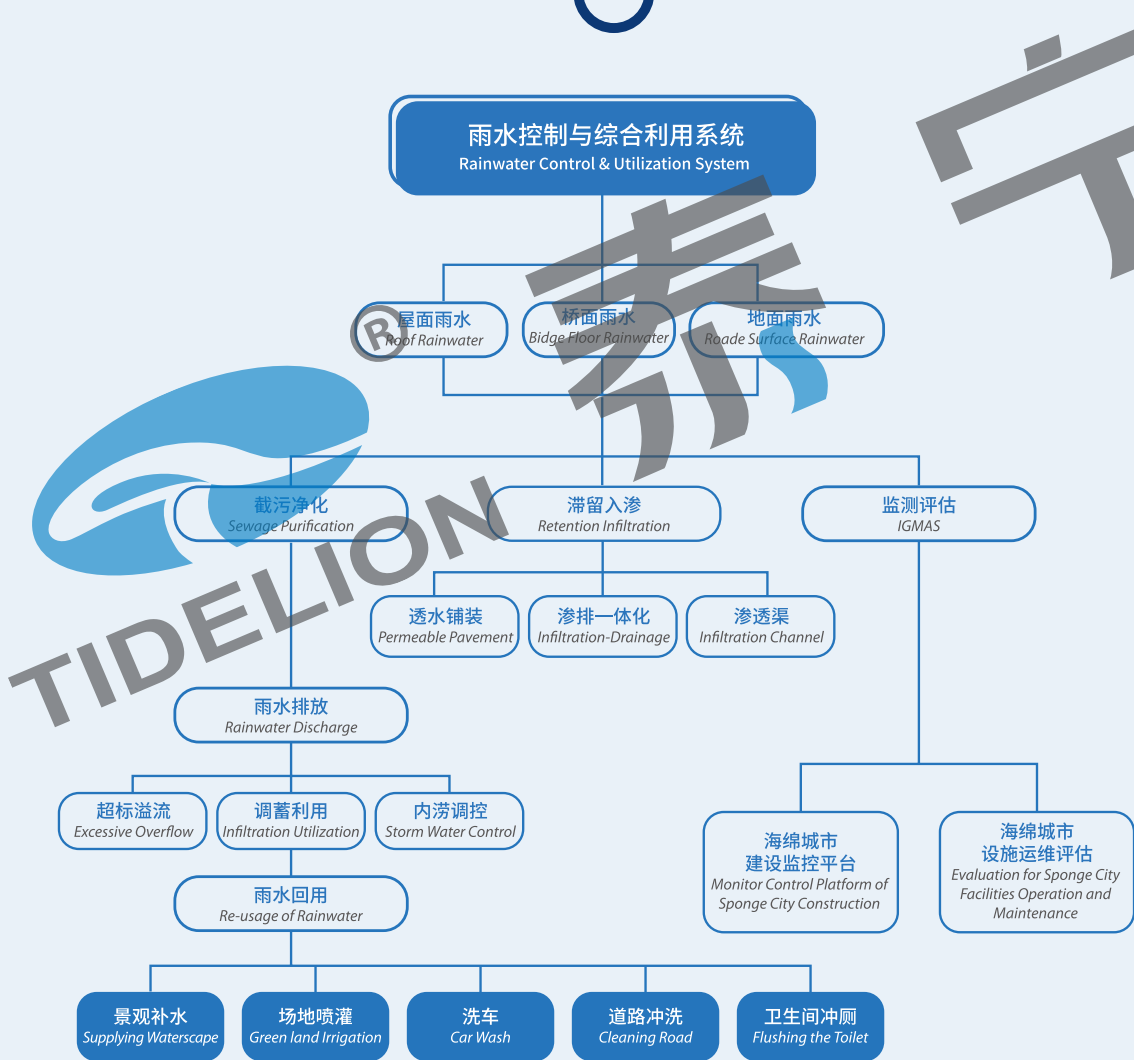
雨水控制与综合利用系统
Rainwater Control & Utilization System

屋面雨水
Roof Rainwater

桥面雨水
Bidge Floor Rainwater

地面雨水
Roade Surface Rainwater

截污净化
Sewage Purification

滞留入渗
Retention Infiltration

监测评估
IGMAS

透水铺装
Permeable Pavement

渗排一体化
Infiltration-Drainage

渗透渠
Infiltration Channel

雨水排放
Rainwater Discharge

超标溢流
Excessive Overflow

调蓄利用
Infiltration Utilization

内涝调控
Storm Water Control

海绵城市建设监控平台
Monitor Control Platform of Sponge City Construction

海绵城市设施运维评估
Evaluation for Sponge City Facilities Operation and Maintenance

雨水回用
Re-usage of Rainwater

景观补水
Supplying Waterscape

场地喷灌
Green land Irrigation

洗车
Car Wash

道路冲洗
Cleaning Road

卫生间冲厕
Flushing the Toilet

TIDELION
泰